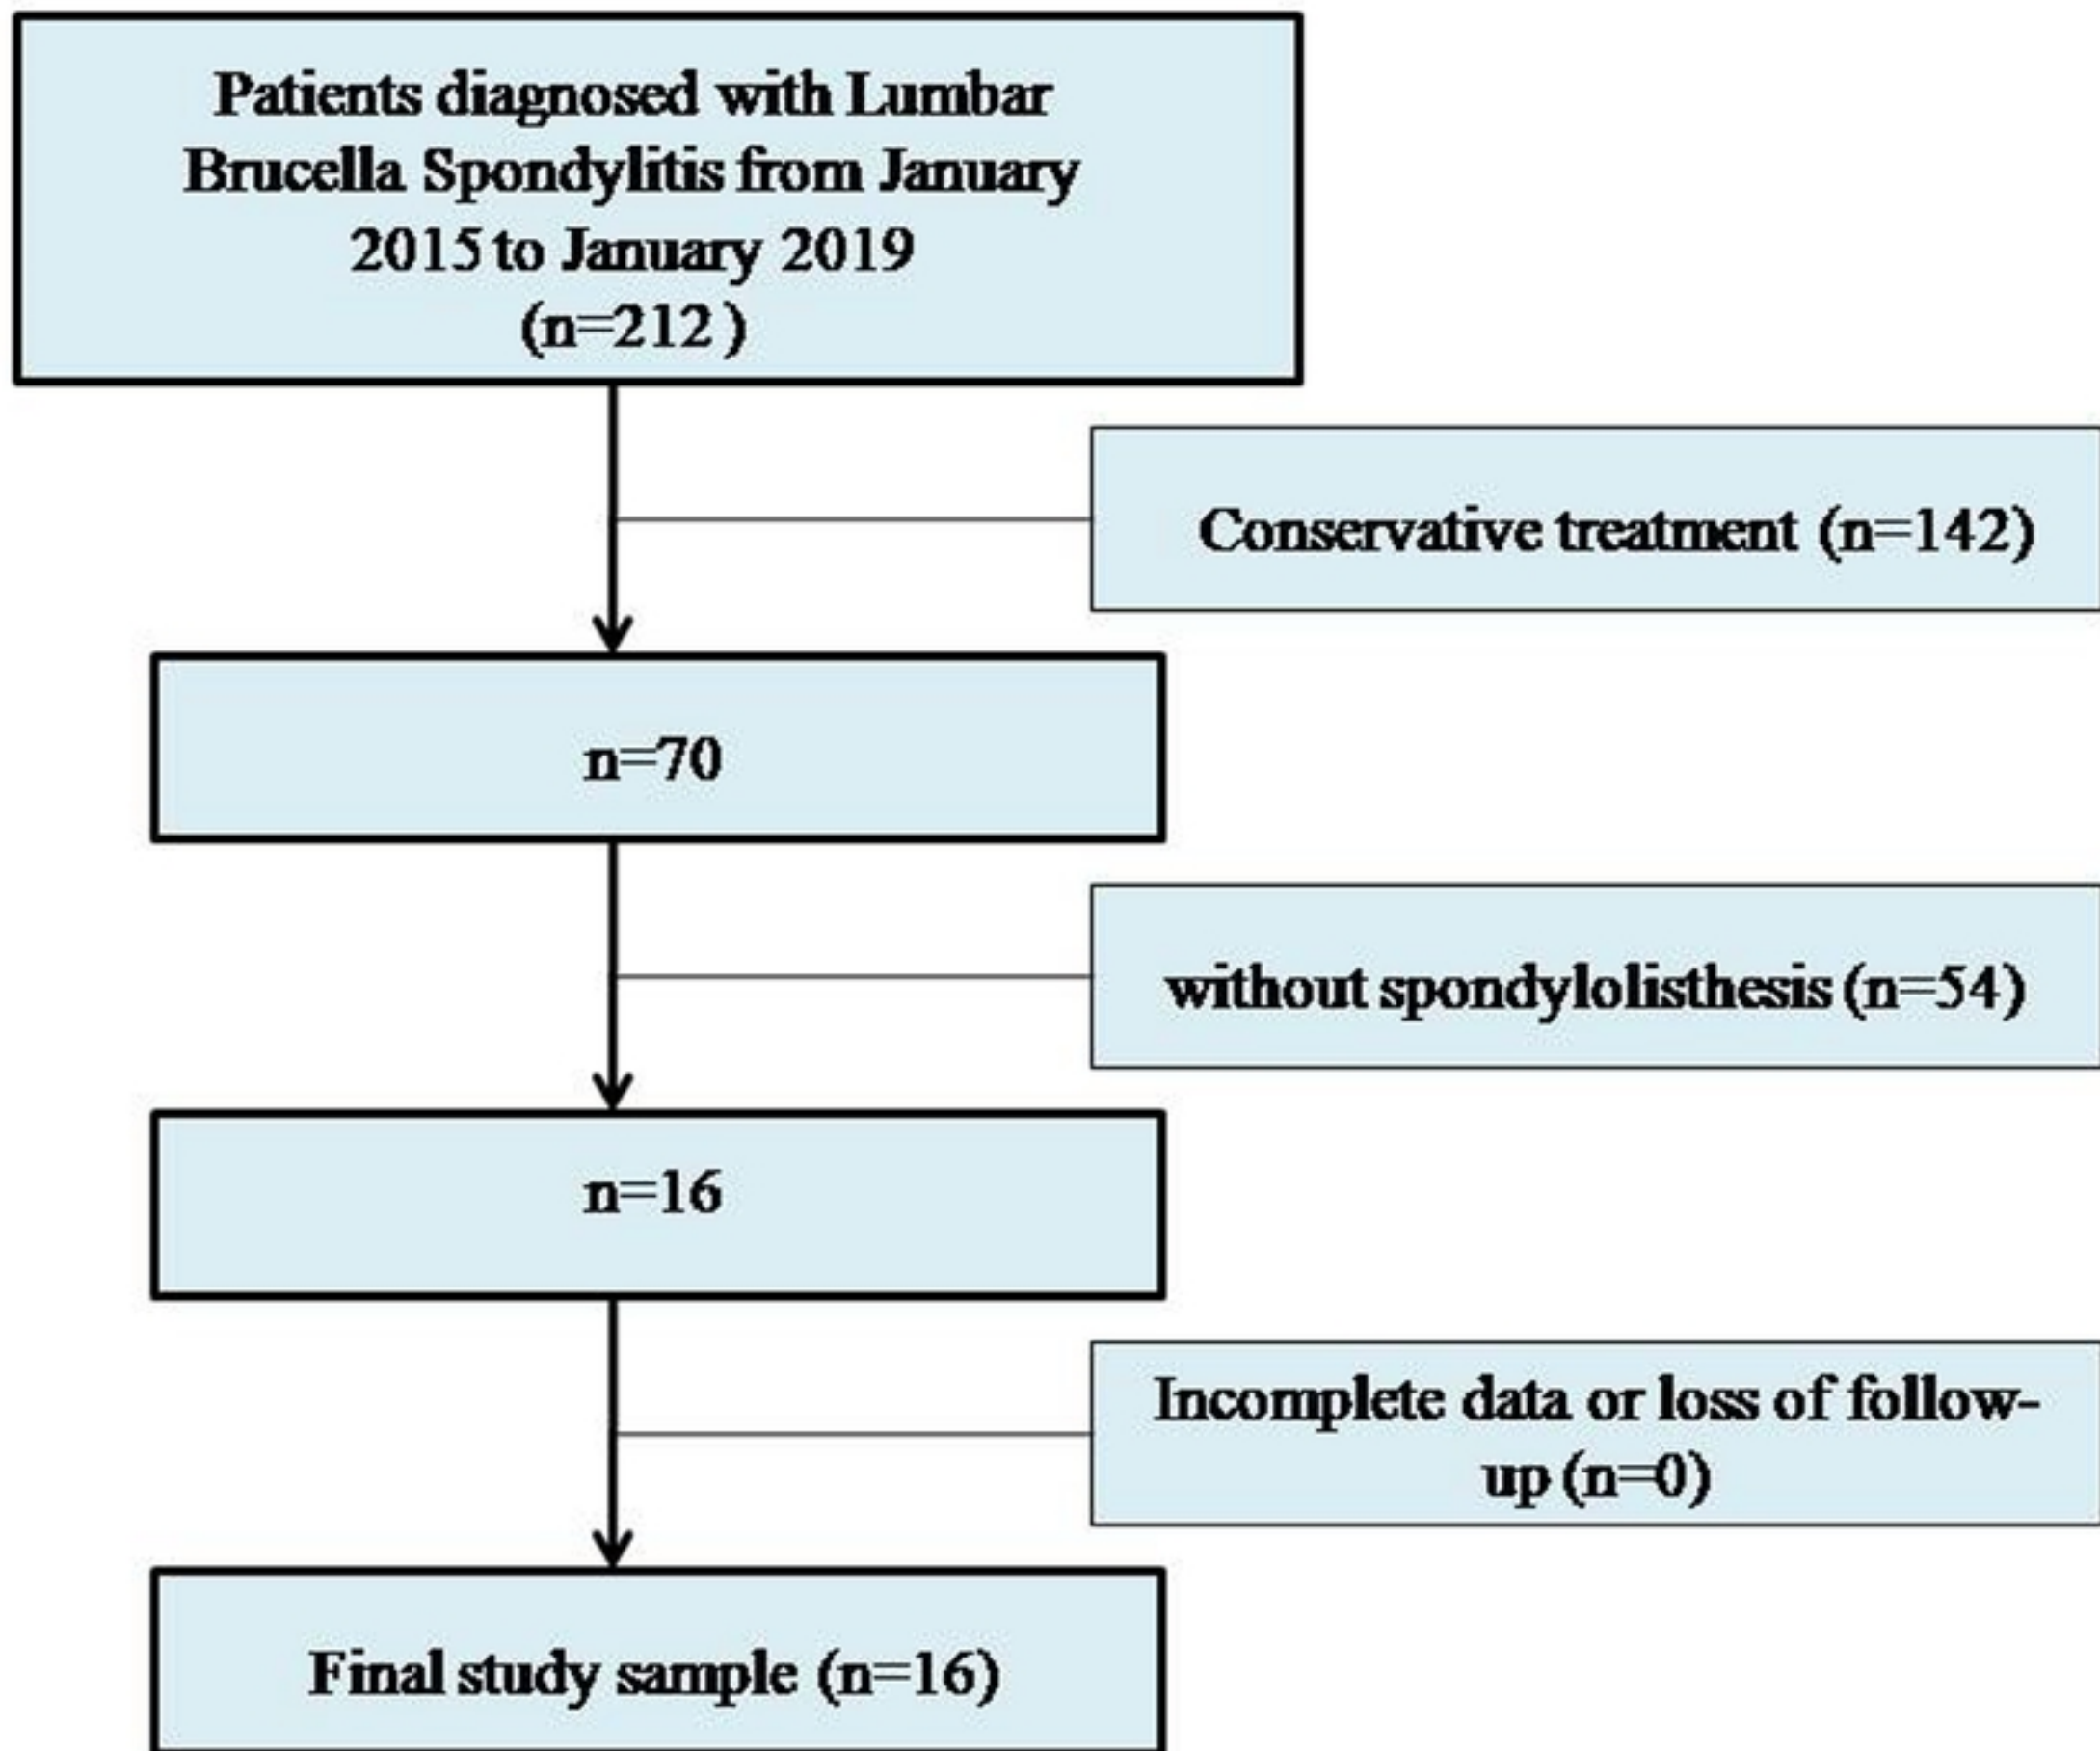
Patients diagnosed with Lumbar Brucella Spondylitis from January 2015 to January 2019 (n=212 )

Conservative treatment (n=142)

n=70

without spondylolisthesis (n=54)

n=16

Incomplete data or loss of follow-up (n=0)

Final study sample (n=16)